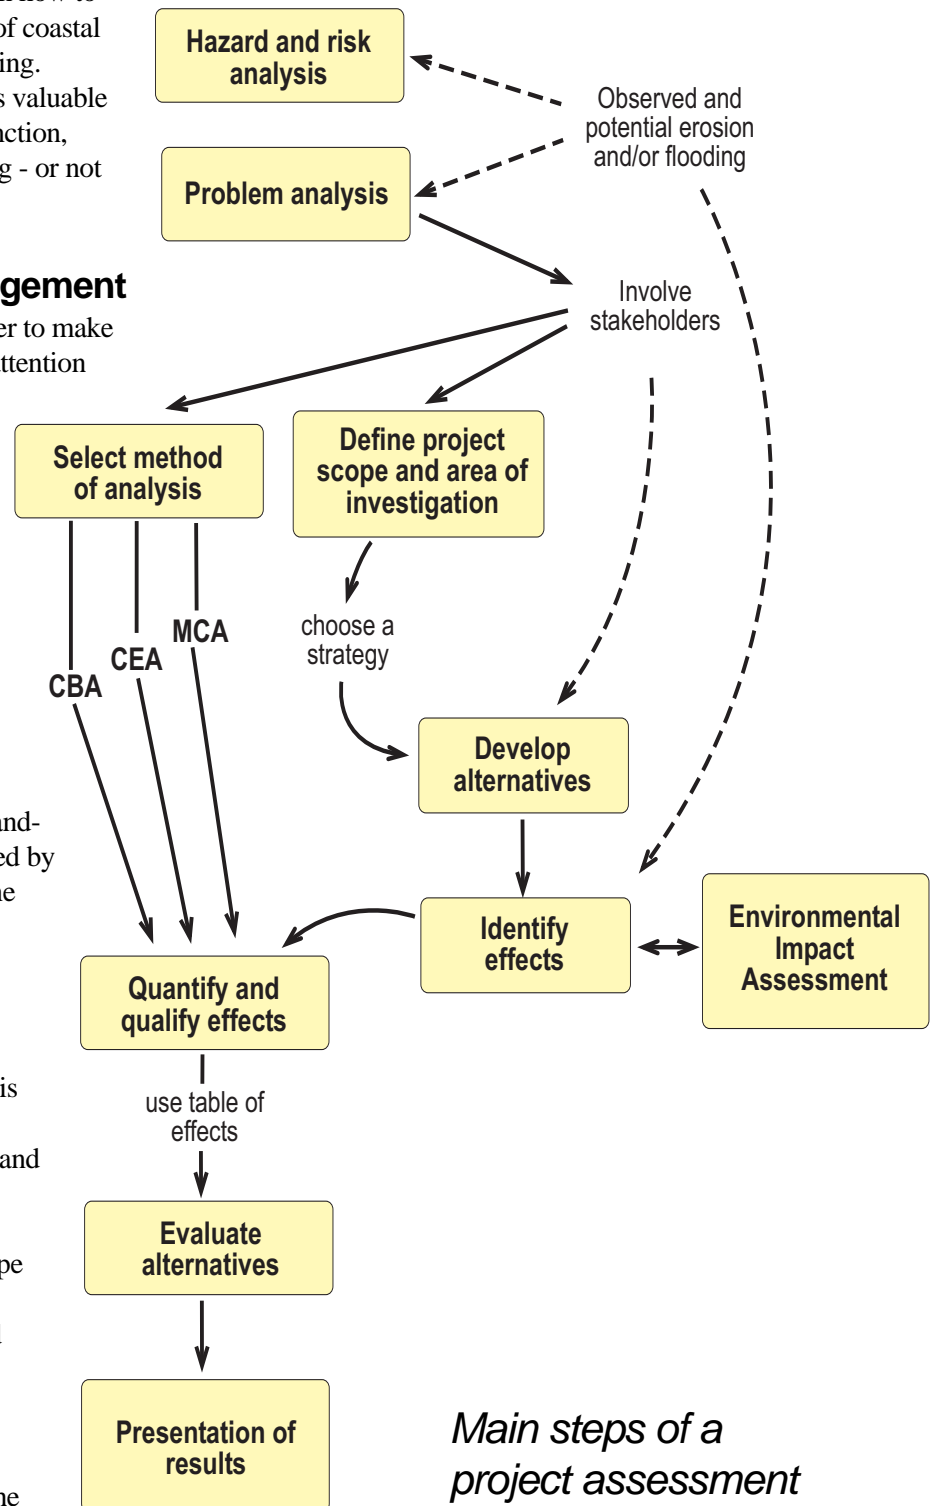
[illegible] how to
of coastal
ing.
s valuable
action,
g - or not

gement
er to make
ttention

and-
ed by
he

is

and

pe

he

Hazard and risk analysis

Observed and potential erosion and/or flooding

Problem analysis

Involve stakeholders

Select method of analysis

Define project scope and area of investigation

CBA

CEA

MCA

choose a strategy

Develop alternatives

Identify effects

Environmental Impact Assessment

Quantify and qualify effects

use table of effects

Evaluate alternatives

Presentation of results

Main steps of a project assessment